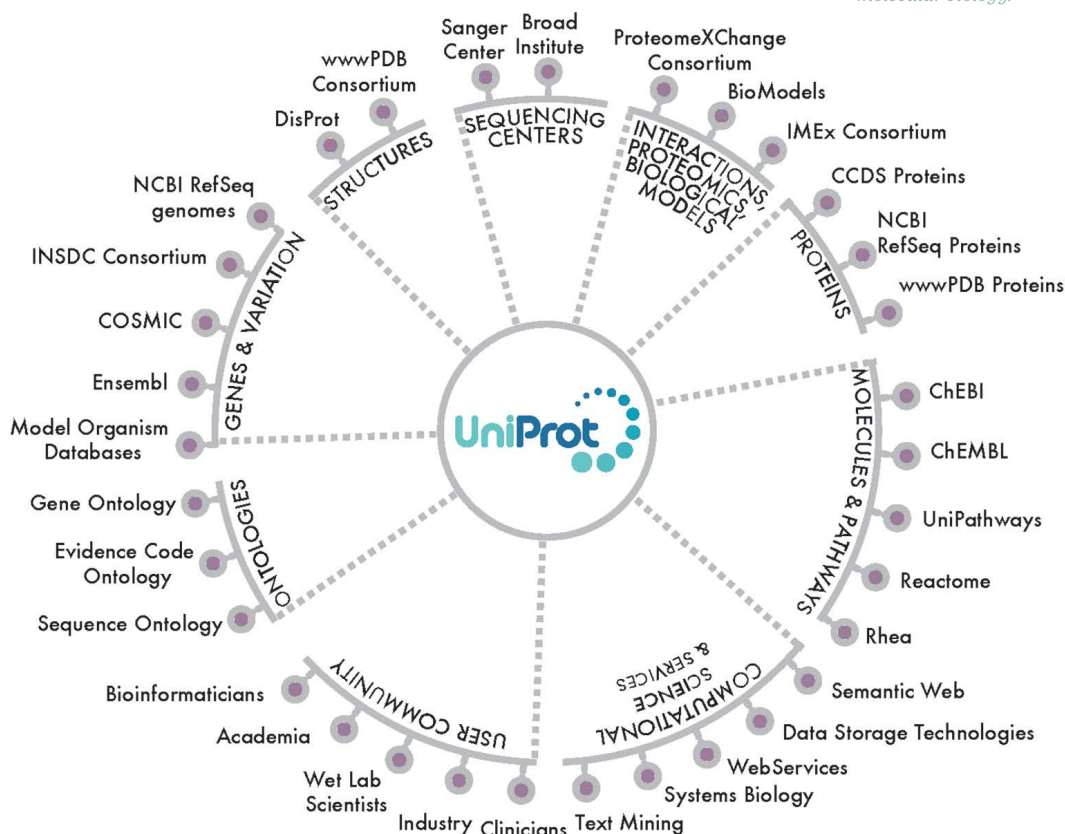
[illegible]

UniProt

Sanger Center
Broad Institute
SEQUENCING CENTERS

wwwPDB Consortium
DisProt
STRUCTURES

ProteomeXChange Consortium
BioModels
IMEx Consortium
INTERACTIONS, PROTEOMICS, BIOLOGICAL MODELS

CCDS Proteins
NCBI RefSeq Proteins
wwwPDB Proteins
PROTEINS

NCBI RefSeq genomes
INSDC Consortium
COSMIC
Ensembl
Model Organism Databases
GENES & VARIATION

ChEBI
ChEMBL
UniPathways
Reactome
Rhea
MOLECULES & PATHWAYS

Gene Ontology
Evidence Code Ontology
Sequence Ontology
ONTOLOGIES

Bioinformaticians
Academia
Wet Lab Scientists
Industry
Clinicians
USER COMMUNITY

Semantic Web
Data Storage Technologies
WebServices
Systems Biology
Text Mining
COMPUTATIONAL SCIENCE & SERVICES